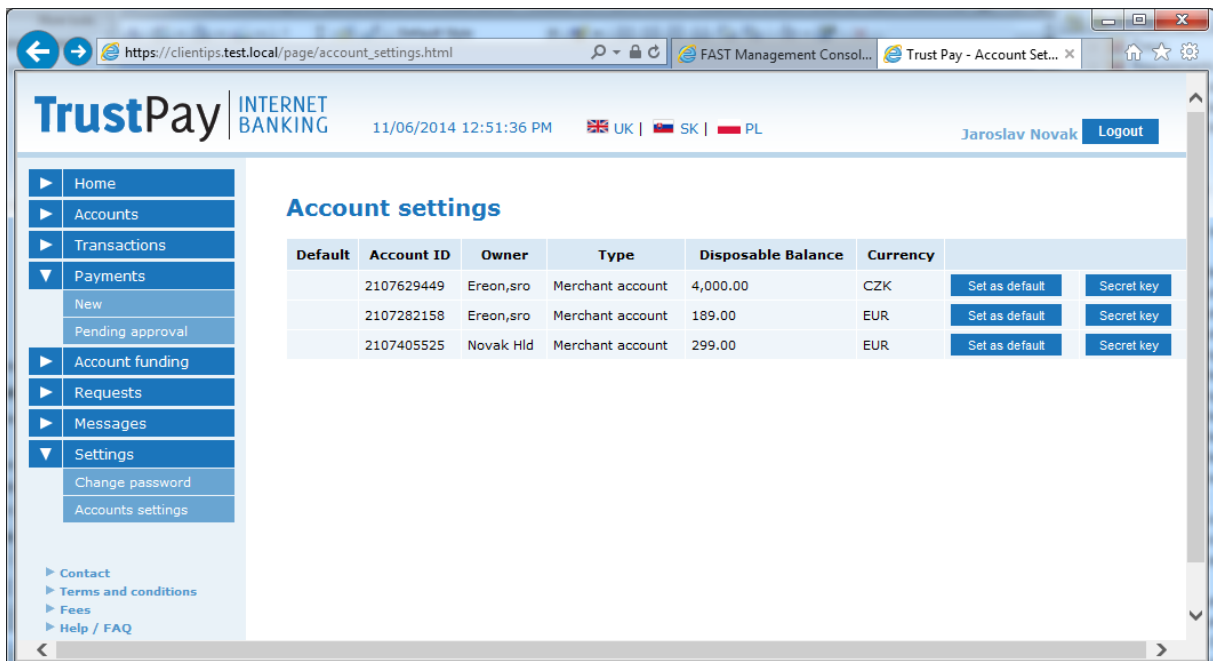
https://clientips.test.local/page/account_settings.html

FAST Management Consol...

Trust Pay - Account Set...

TrustPay INTERNET BANKING

11/06/2014 12:51:36 PM

UK | SK | PL

Jaroslav Novak

Logout

Home

Accounts

Transactions

Payments

New

Pending approval

Account funding

Requests

Messages

Settings

Change password

Accounts settings

Contact

Terms and conditions

Fees

Help / FAQ

Account settings

| Default | Account ID | Owner | Type | Disposable Balance | Currency | | |
|---|---|---|---|---|---|---|---|
| | 2107629449 | Ereon,sro | Merchant account | 4,000.00 | CZK | Set as default | Secret key |
| | 2107282158 | Ereon,sro | Merchant account | 189.00 | EUR | Set as default | Secret key |
| | 2107405525 | Novak Hld | Merchant account | 299.00 | EUR | Set as default | Secret key |